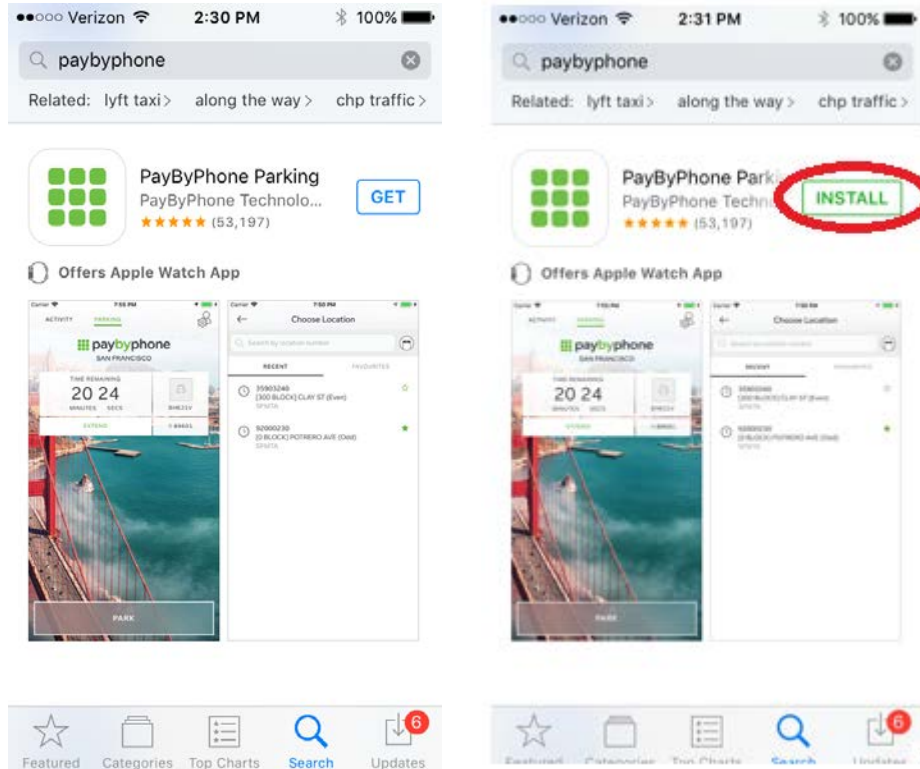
●●○○○ Verizon 2:30 PM 100%

paybyphone

Related: lyft taxi > along the way > chp traffic >

PayByPhone Parking
PayByPhone Technolo...
★★★★★ (53,197)
GET

Offers Apple Watch App

Carrier 7:55 PM
ACTIVITY PARKING
paybyphone
SAN FRANCISCO
TIME REMAINING
20 24
MINUTES SECS
EXTEND
PARK

Carrier 7:50 PM
Choose Location
Search by location number
RECENT FAVOURITES
35903240
[300 BLOCK] CLAY ST (Even)
SFMTA
92000230
[0 BLOCK] POTRERO AVE (Odd)
SFMTA

Featured Categories Top Charts Search Updates 6

●●○○○ Verizon 2:31 PM 100%

paybyphone

Related: lyft taxi > along the way > chp traffic >

PayByPhone Parki
PayByPhone Techno
★★★★★ (53,197)
INSTALL

Offers Apple Watch App

paybyphone
20 24

Choose Location
RECENT

Featured Categories Top Charts Search Updates 6